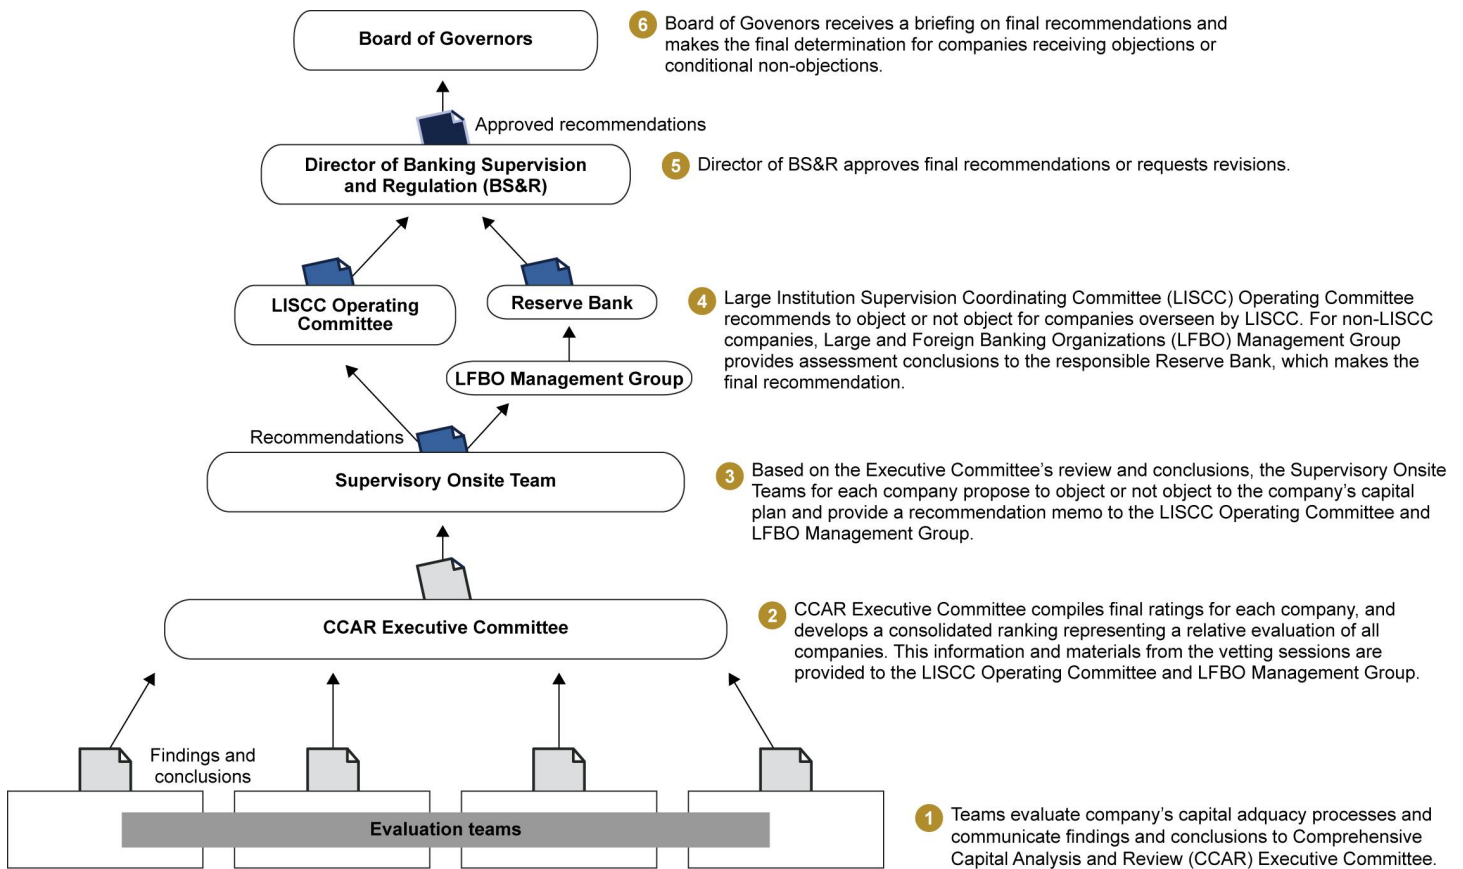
Board of Governors

6 Board of Govenors receives a briefing on final recommendations and makes the final determination for companies receiving objections or conditional non-objections.

Approved recommendations

Director of Banking Supervision and Regulation (BS&R)

5 Director of BS&R approves final recommendations or requests revisions.

LISCC Operating Committee

Reserve Bank

LFBO Management Group

4 Large Institution Supervision Coordinating Committee (LISCC) Operating Committee recommends to object or not object for companies overseen by LISCC. For non-LISCC companies, Large and Foreign Banking Organizations (LFBO) Management Group provides assessment conclusions to the responsible Reserve Bank, which makes the final recommendation.

Recommendations

Supervisory Onsite Team

3 Based on the Executive Committee's review and conclusions, the Supervisory Onsite Teams for each company propose to object or not object to the company's capital plan and provide a recommendation memo to the LISCC Operating Committee and LFBO Management Group.

CCAR Executive Committee

2 CCAR Executive Committee compiles final ratings for each company, and develops a consolidated ranking representing a relative evaluation of all companies. This information and materials from the vetting sessions are provided to the LISCC Operating Committee and LFBO Management Group.

Findings and conclusions

Evaluation teams

1 Teams evaluate company's capital adquacy processes and communicate findings and conclusions to Comprehensive Capital Analysis and Review (CCAR) Executive Committee.